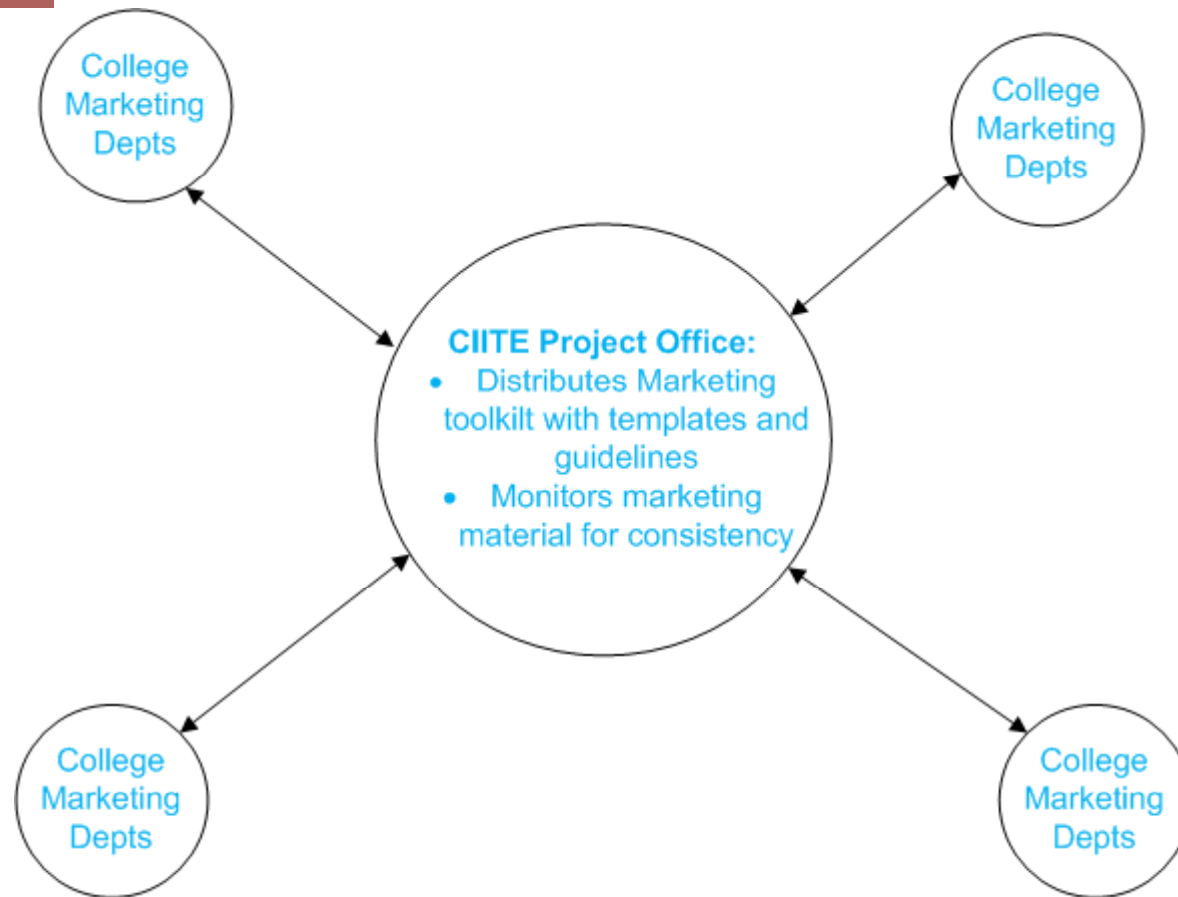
College Marketing Depts

College Marketing Depts

CIITE Project Office:
- Distributes Marketing toolkilt with templates and guidelines
- Monitors marketing material for consistency

College Marketing Depts

College Marketing Depts